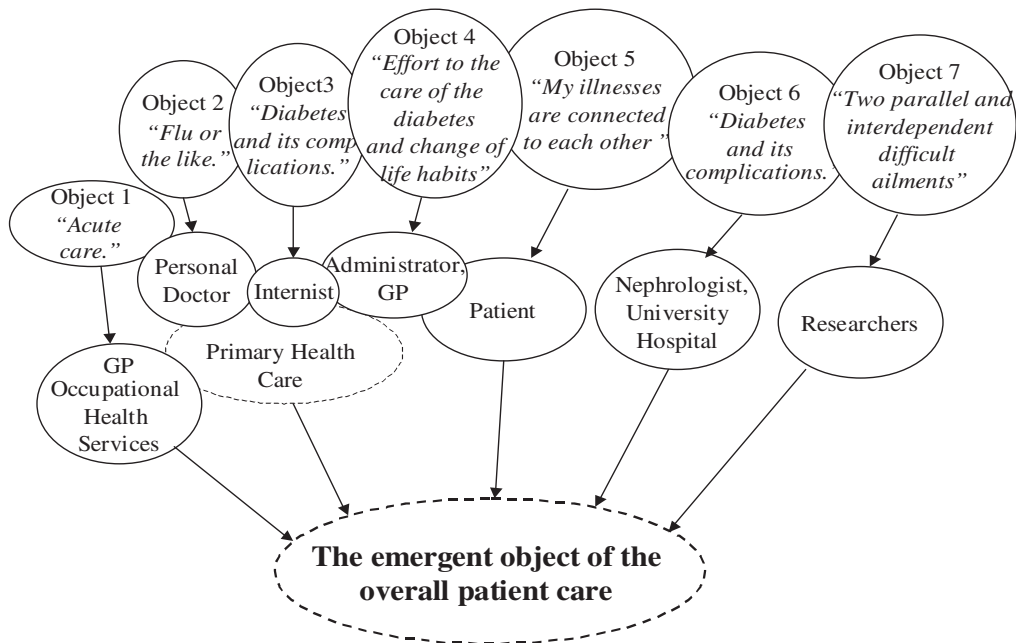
Object 1
*"Acute care."*

Object 2
*"Flu or the like."*

Object3
*"Diabetes and its complications."*

Object 4
*"Effort to the care of the diabetes and change of life habits"*

Object 5
*"My illnesses are connected to each other"*

Object 6
*"Diabetes and its complications.*

Object 7
*"Two parallel and interdependent difficult ailments"*

Personal Doctor

Internist

Administrator, GP

Patient

Nephrologist, University Hospital

Researchers

GP Occupational Health Services

Primary Health Care

**The emergent object of the overall patient care**